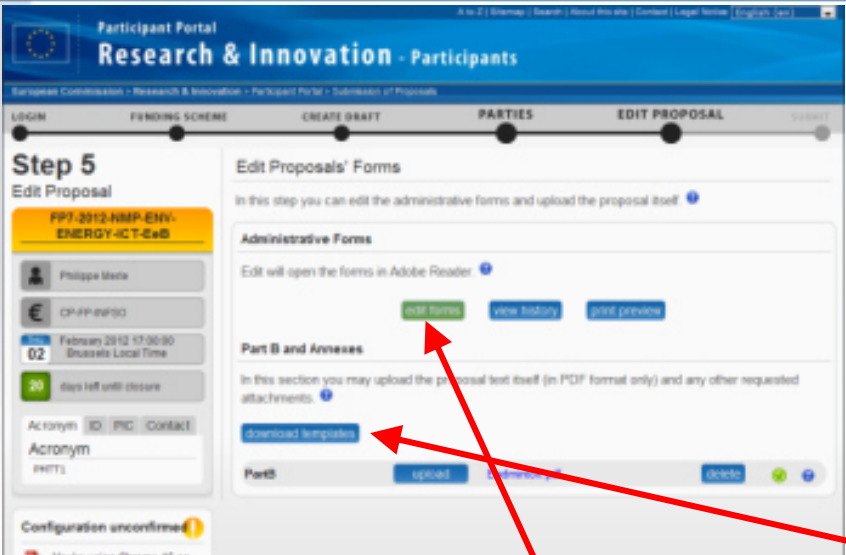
A to Z | Sitemap | Search | About this site | Contact | Legal Notice | English (en)

Participant Portal
Research & Innovation - Participants

European Commission > Research & Innovation > Participant Portal > Submission of Proposals

LOGIN
FUNDING SCHEME
CREATE DRAFT
PARTIES
EDIT PROPOSAL
SUBMIT

Step 5
Edit Proposal

FP7-2012-NMP-ENV-ENERGY-ICT-EeB

Philippe Merle

CP-FP-INFSO

02 February 2012 17:00:00 Brussels Local Time

20 days left until closure

Acronym | ID | PIC | Contact
Acronym
PHTT1

Configuration unconfirmed

Edit Proposals' Forms

In this step you can edit the administrative forms and upload the proposal itself.

Administrative Forms

Edit will open the forms in Adobe Reader.

edit forms
view history
print preview

Part B and Annexes

In this section you may upload the proposal text itself (in PDF format only) and any other requested attachments.

download templates

PartB
upload
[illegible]
delete